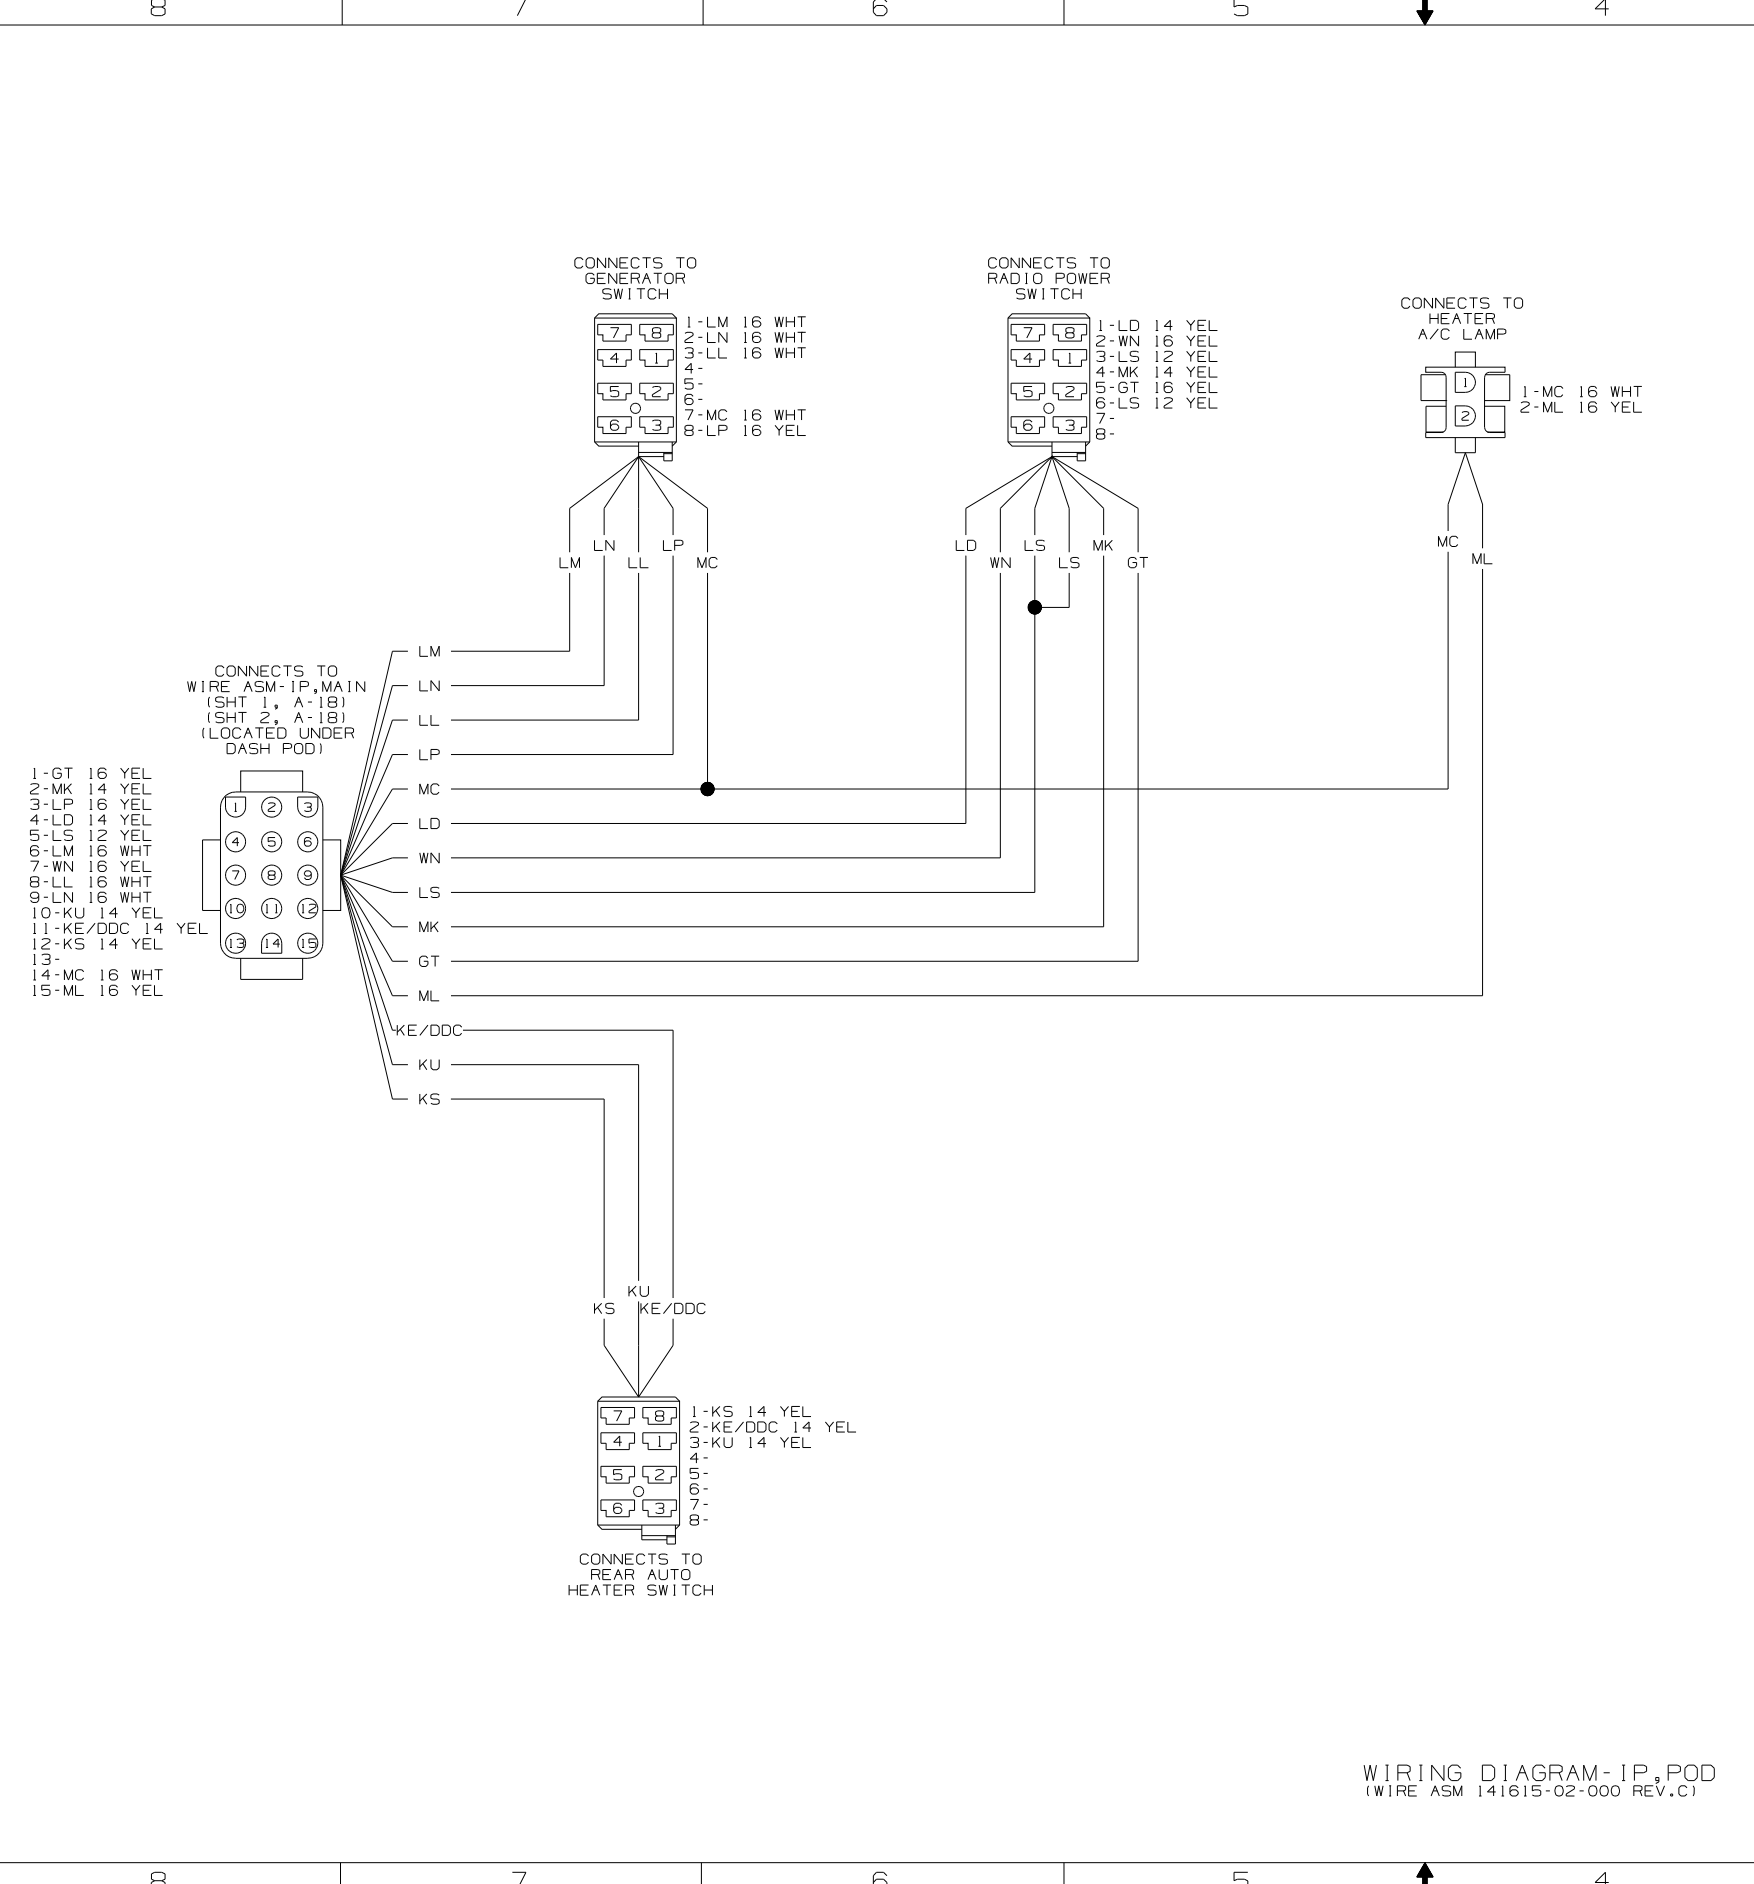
8 7 6 5 4

CONNECTS TO GENERATOR SWITCH

7 8
4 1
5 2
6 3

1-LM 16 WHT
2-LN 16 WHT
3-LL 16 WHT
4-
5-
6-
7-MC 16 WHT
8-LP 16 YEL

LM LN LL LP MC

CONNECTS TO RADIO POWER SWITCH

7 8
4 1
5 2
6 3

1-LD 14 YEL
2-WN 16 YEL
3-LS 12 YEL
4-MK 14 YEL
5-GT 16 YEL
6-LS 12 YEL
7-
8-

LD WN LS LS MK GT

CONNECTS TO HEATER A/C LAMP

1
2

1-MC 16 WHT
2-ML 16 YEL

MC ML

CONNECTS TO WIRE ASM-IP,MAIN (SHT 1, A-18) (SHT 2, A-18) (LOCATED UNDER DASH POD)

1-GT 16 YEL
2-MK 14 YEL
3-LP 16 YEL
4-LD 14 YEL
5-LS 12 YEL
6-LM 16 WHT
7-WN 16 YEL
8-LL 16 WHT
9-LN 16 WHT
10-KU 14 YEL
11-KE/DDC 14 YEL
12-KS 14 YEL
13-
14-MC 16 WHT
15-ML 16 YEL

1 2 3
4 5 6
7 8 9
10 11 12
13 14 15

LM
LN
LL
LP
MC
LD
WN
LS
MK
GT
ML
KE/DDC
KU
KS

KS KU KE/DDC

7 8
4 1
5 2
6 3

1-KS 14 YEL
2-KE/DDC 14 YEL
3-KU 14 YEL
4-
5-
6-
7-
8-

CONNECTS TO REAR AUTO HEATER SWITCH

WIRING DIAGRAM-IP,POD
(WIRE ASM 141615-02-000 REV.C)

8 7 6 5 4